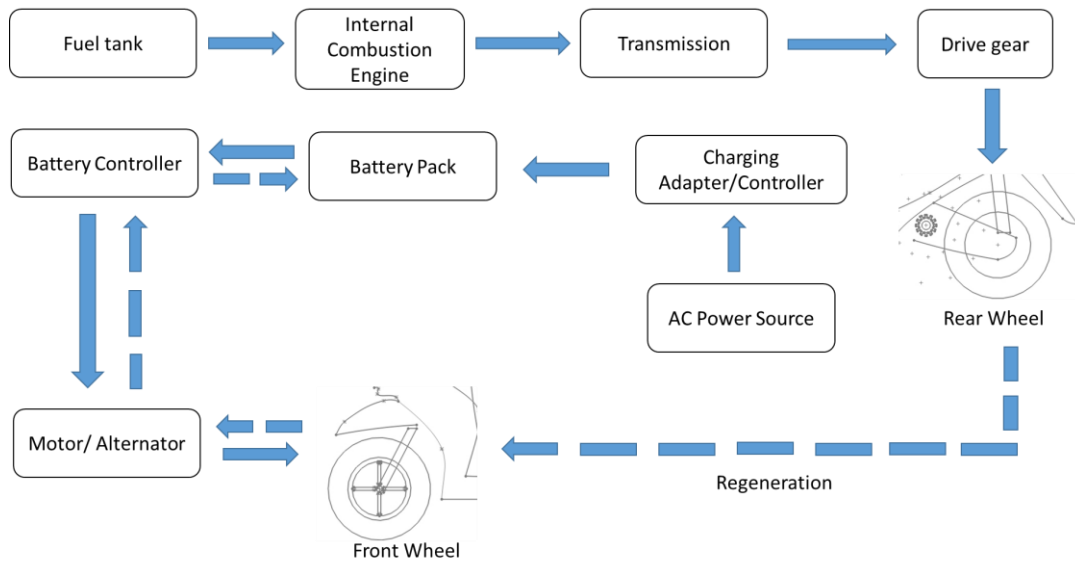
Fuel tank

Internal Combustion Engine

Transmission

Drive gear

Battery Controller

Battery Pack

Charging Adapter/Controller

Rear Wheel

AC Power Source

Motor/ Alternator

Regeneration

Front Wheel